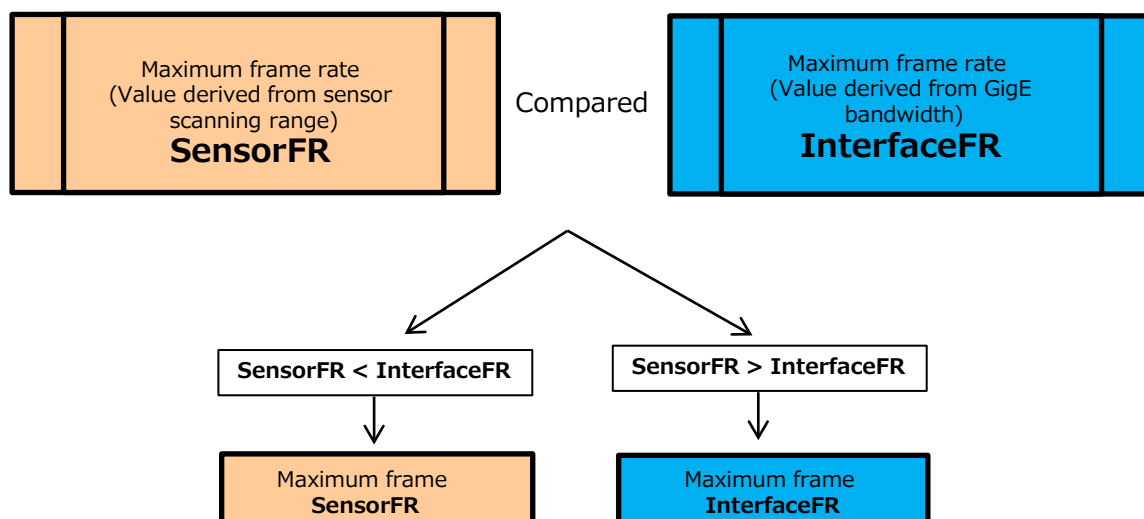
Maximum frame rate
(Value derived from sensor scanning range)
SensorFR

Compared

Maximum frame rate
(Value derived from GigE bandwidth)
InterfaceFR

SensorFR < InterfaceFR

SensorFR > InterfaceFR

Maximum frame
SensorFR

Maximum frame
InterfaceFR